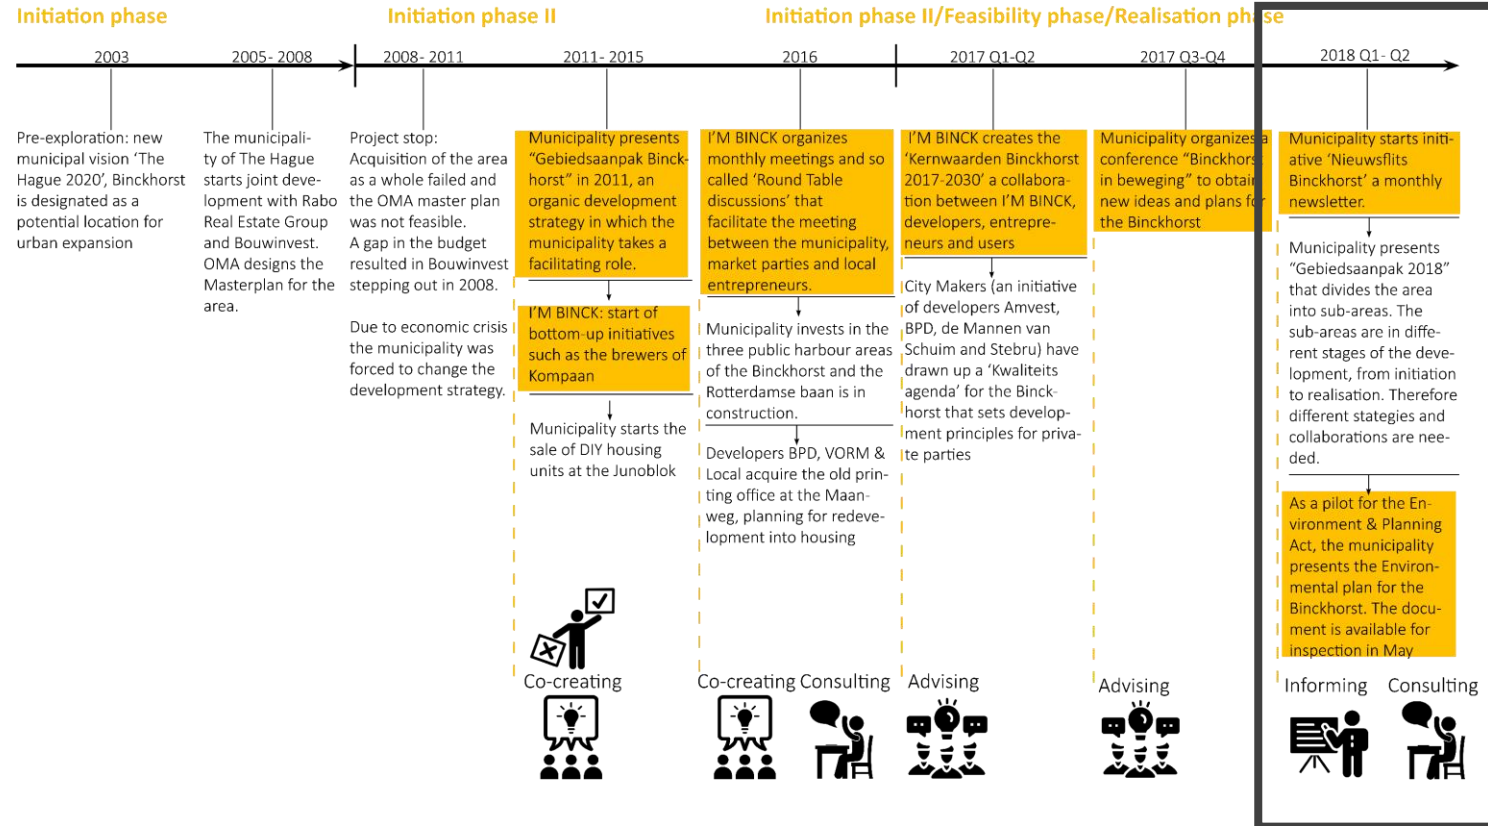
Initiation phase

Initiation phase II

Initiation phase II/Feasibility phase/Realisation phase

2003

2005- 2008

2008- 2011

2011- 2015

2016

2017 Q1-Q2

2017 Q3-Q4

2018 Q1- Q2

Pre-exploration: new municipal vision 'The Hague 2020', Binckhorst is designated as a potential location for urban expansion

The municipality of The Hague starts joint development with Rabo Real Estate Group and Bouwinvest. OMA designs the Masterplan for the area.

Project stop: Acquisition of the area as a whole failed and the OMA master plan was not feasible. A gap in the budget resulted in Bouwinvest stepping out in 2008.

Due to economic crisis the municipality was forced to change the development strategy.

Municipality presents "Gebiedsaanpak Binckhorst" in 2011, an organic development strategy in which the municipality takes a facilitating role.

I'M BINCK: start of bottom-up initiatives such as the brewers of Kompaan

Municipality starts the sale of DIY housing units at the Junoblok

I'M BINCK organizes monthly meetings and so called 'Round Table discussions' that facilitate the meeting between the municipality, market parties and local entrepreneurs.

Municipality invests in the three public harbour areas of the Binckhorst and the Rotterdamse baan is in construction.

Developers BPD, VORM & Local acquire the old printing office at the Maanweg, planning for redevelopment into housing

I'M BINCK creates the 'Kernwaarden Binckhorst 2017-2030' a collaboration between I'M BINCK, developers, entrepreneurs and users

City Makers (an initiative of developers Amvest, BPD, de Mannen van Schuim and Stebru) have drawn up a 'Kwaliteits agenda' for the Binckhorst that sets development principles for private parties

Municipality organizes a conference "Binckhorst in beweging" to obtain new ideas and plans for the Binckhorst

Municipality starts initiative 'Nieuwsflits Binckhorst' a monthly newsletter.

Municipality presents "Gebiedsaanpak 2018" that divides the area into sub-areas. The sub-areas are in different stages of the development, from initiation to realisation. Therefore different stategies and collaborations are needed.

As a pilot for the Environment & Planning Act, the municipality presents the Environmental plan for the Binckhorst. The document is available for inspection in May

Co-creating

Co-creating Consulting

Advising

Advising

Informing

Consulting